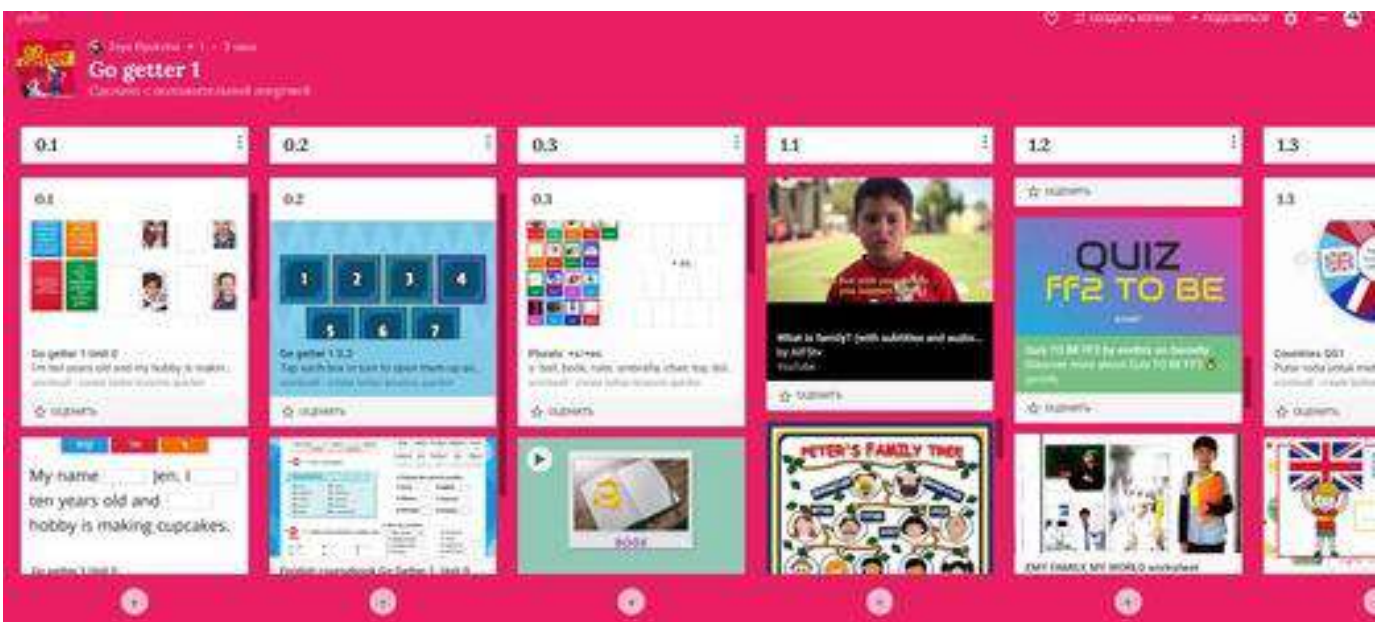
padlet

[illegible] • 1 • 3 мин
Go getter 1
Сделано с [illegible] энергией

♡ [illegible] создать копию + подписаться

0.1

0.1

Go getter 1 Unit 0
I'm ten years old and my hobby is makin...
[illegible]

☆ оценить

My name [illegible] Jen. I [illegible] ten years old and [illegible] hobby is making cupcakes.

Go getter 1 Unit 0

0.2

0.2

1 2 3 4 5 6 7

Go getter 1 0.2
Tap each box in turn to open them up an...
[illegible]

☆ оценить

English coursebook Go Getter 1, Unit 0

0.3

0.3

Phonics +s/+es
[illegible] ball, book, ruler, umbrella, chair, toy, doll...
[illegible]

☆ оценить

BOOK

1.1

What is family? (with subtitles and audio...
by Alf Stv
YouTube

☆ оценить

PETER'S FAMILY TREE

1.2

☆ оценить

QUIZ
FF2 TO BE

Quiz TO BE FF2 by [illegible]
Discover more about Quiz TO BE FF2
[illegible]

☆ оценить

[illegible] FAMILY MY WORLD worksheet

1.3

1.3

Countries GG1
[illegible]

☆ оценить